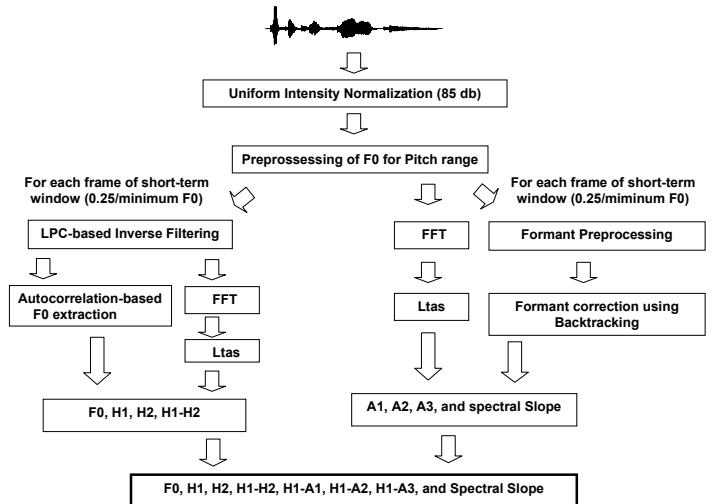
Uniform Intensity Normalization (85 db)

Preprossessing of F0 for Pitch range

For each frame of short-term window (0.25/minimum F0)

For each frame of short-term window (0.25/miminum F0)

LPC-based Inverse Filtering

FFT

Formant Preprocessing

Autocorrelation-based F0 extraction

FFT

Ltas

Formant correction using Backtracking

Ltas

F0, H1, H2, H1-H2

A1, A2, A3, and spectral Slope

F0, H1, H2, H1-H2, H1-A1, H1-A2, H1-A3, and Spectral Slope